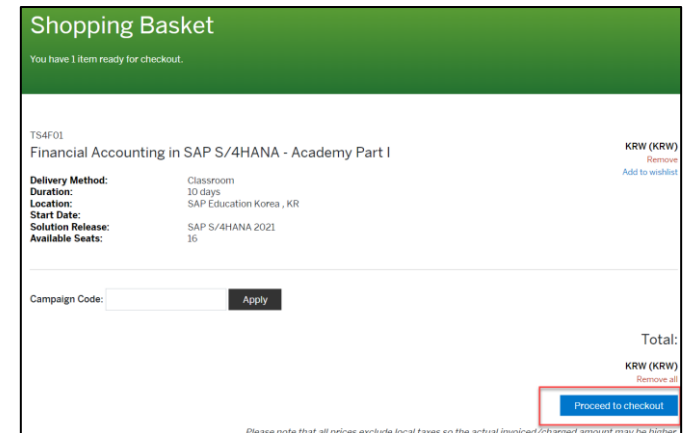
Shopping Basket

You have 1 item ready for checkout.

TS4F01

Financial Accounting in SAP S/4HANA - Academy Part I

KRW (KRW)
Remove
Add to wishlist

| | |
|---|---|
| **Delivery Method:** | Classroom |
| **Duration:** | 10 days |
| **Location:** | SAP Education Korea , KR |
| **Start Date:** | |
| **Solution Release:** | SAP S/4HANA 2021 |
| **Available Seats:** | 16 |

Campaign Code: Apply

Total:

KRW (KRW)
Remove all

Proceed to checkout

Please note that all prices exclude local taxes so the actual invoiced/charged amount may be higher